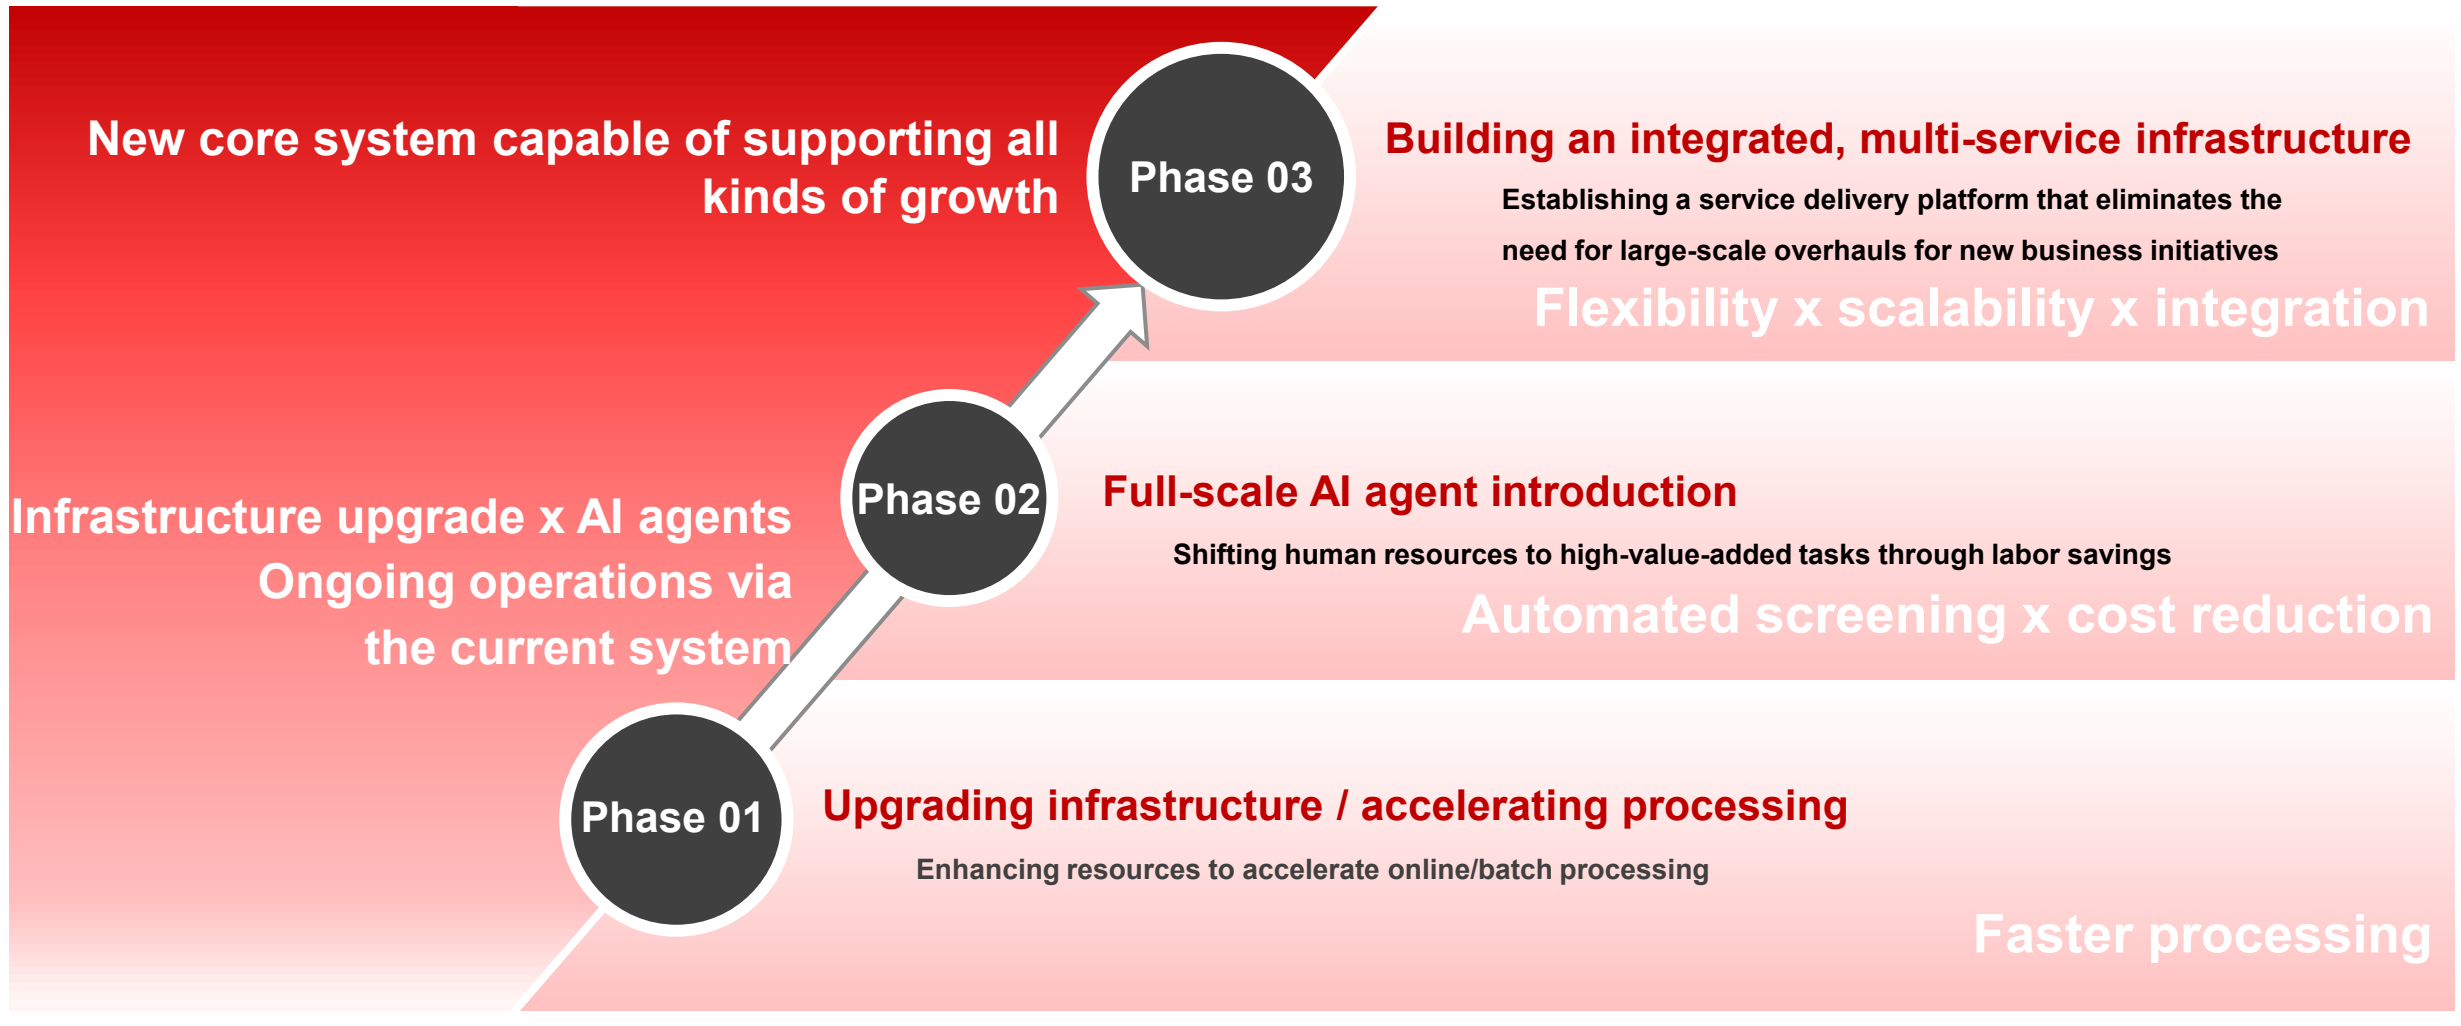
New core system capable of supporting all kinds of growth

Phase 03

Building an integrated, multi-service infrastructure

Establishing a service delivery platform that eliminates the need for large-scale overhauls for new business initiatives

Flexibility x scalability x integration

Infrastructure upgrade x AI agents
Ongoing operations via the current system

Phase 02

Full-scale AI agent introduction

Shifting human resources to high-value-added tasks through labor savings

Automated screening x cost reduction

Phase 01

Upgrading infrastructure / accelerating processing

Enhancing resources to accelerate online/batch processing

Faster processing